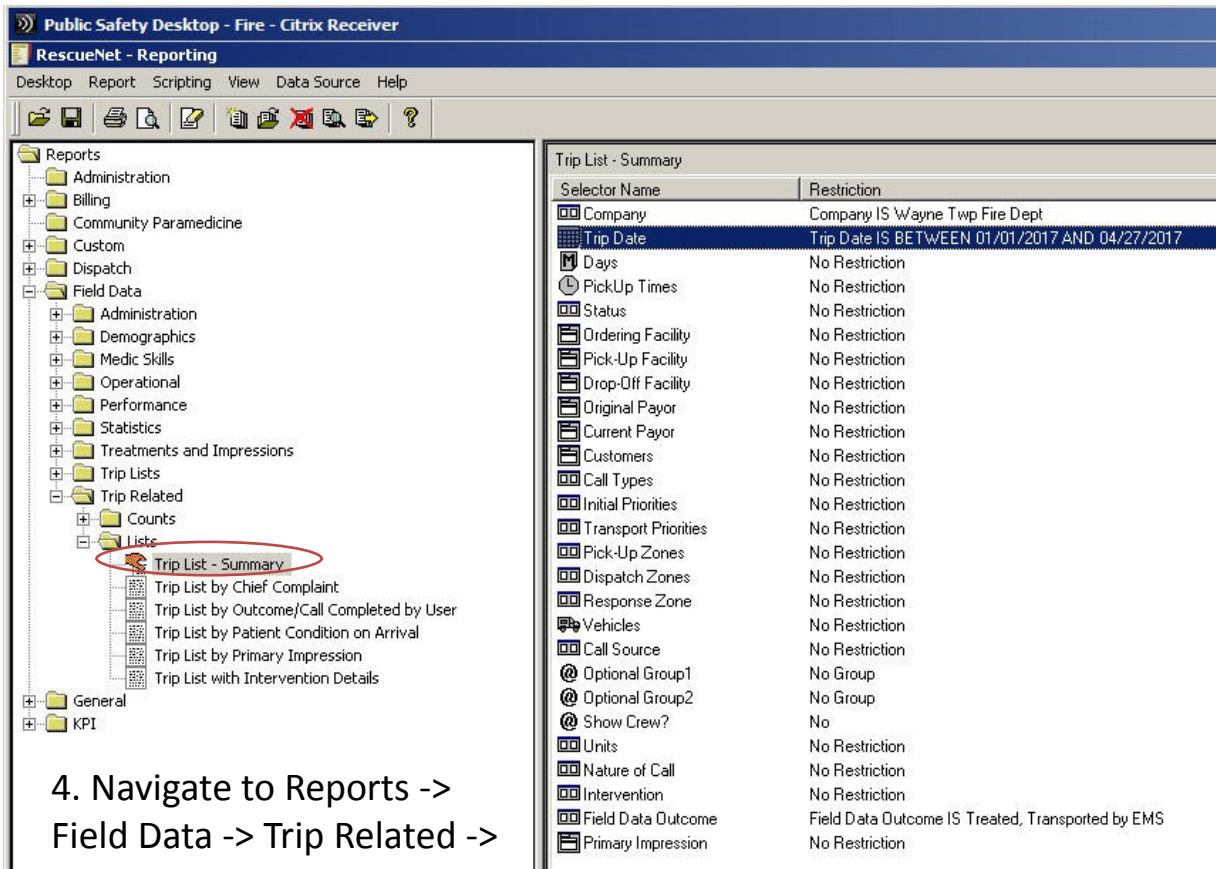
Public Safety Desktop - Fire - Citrix Receiver

RescueNet - Reporting

Desktop Report Scripting View Data Source Help

Reports
Administration
Billing
Community Paramedicine
Custom
Dispatch
Field Data
Administration
Demographics
Medic Skills
Operational
Performance
Statistics
Treatments and Impressions
Trip Lists
Trip Related
Counts
Lists
Trip List - Summary
Trip List by Chief Complaint
Trip List by Outcome/Call Completed by User
Trip List by Patient Condition on Arrival
Trip List by Primary Impression
Trip List with Intervention Details
General
KPI

4. Navigate to Reports -> Field Data -> Trip Related ->

Trip List - Summary

| Selector Name | Restriction |
|---|---|
| Company | Company IS Wayne Twp Fire Dept |
| Trip Date | Trip Date IS BETWEEN 01/01/2017 AND 04/27/2017 |
| Days | No Restriction |
| PickUp Times | No Restriction |
| Status | No Restriction |
| Ordering Facility | No Restriction |
| Pick-Up Facility | No Restriction |
| Drop-Off Facility | No Restriction |
| Original Payor | No Restriction |
| Current Payor | No Restriction |
| Customers | No Restriction |
| Call Types | No Restriction |
| Initial Priorities | No Restriction |
| Transport Priorities | No Restriction |
| Pick-Up Zones | No Restriction |
| Dispatch Zones | No Restriction |
| Response Zone | No Restriction |
| Vehicles | No Restriction |
| Call Source | No Restriction |
| Optional Group1 | No Group |
| Optional Group2 | No Group |
| Show Crew? | No |
| Units | No Restriction |
| Nature of Call | No Restriction |
| Intervention | No Restriction |
| Field Data Outcome | Field Data Outcome IS Treated, Transported by EMS |
| Primary Impression | No Restriction |